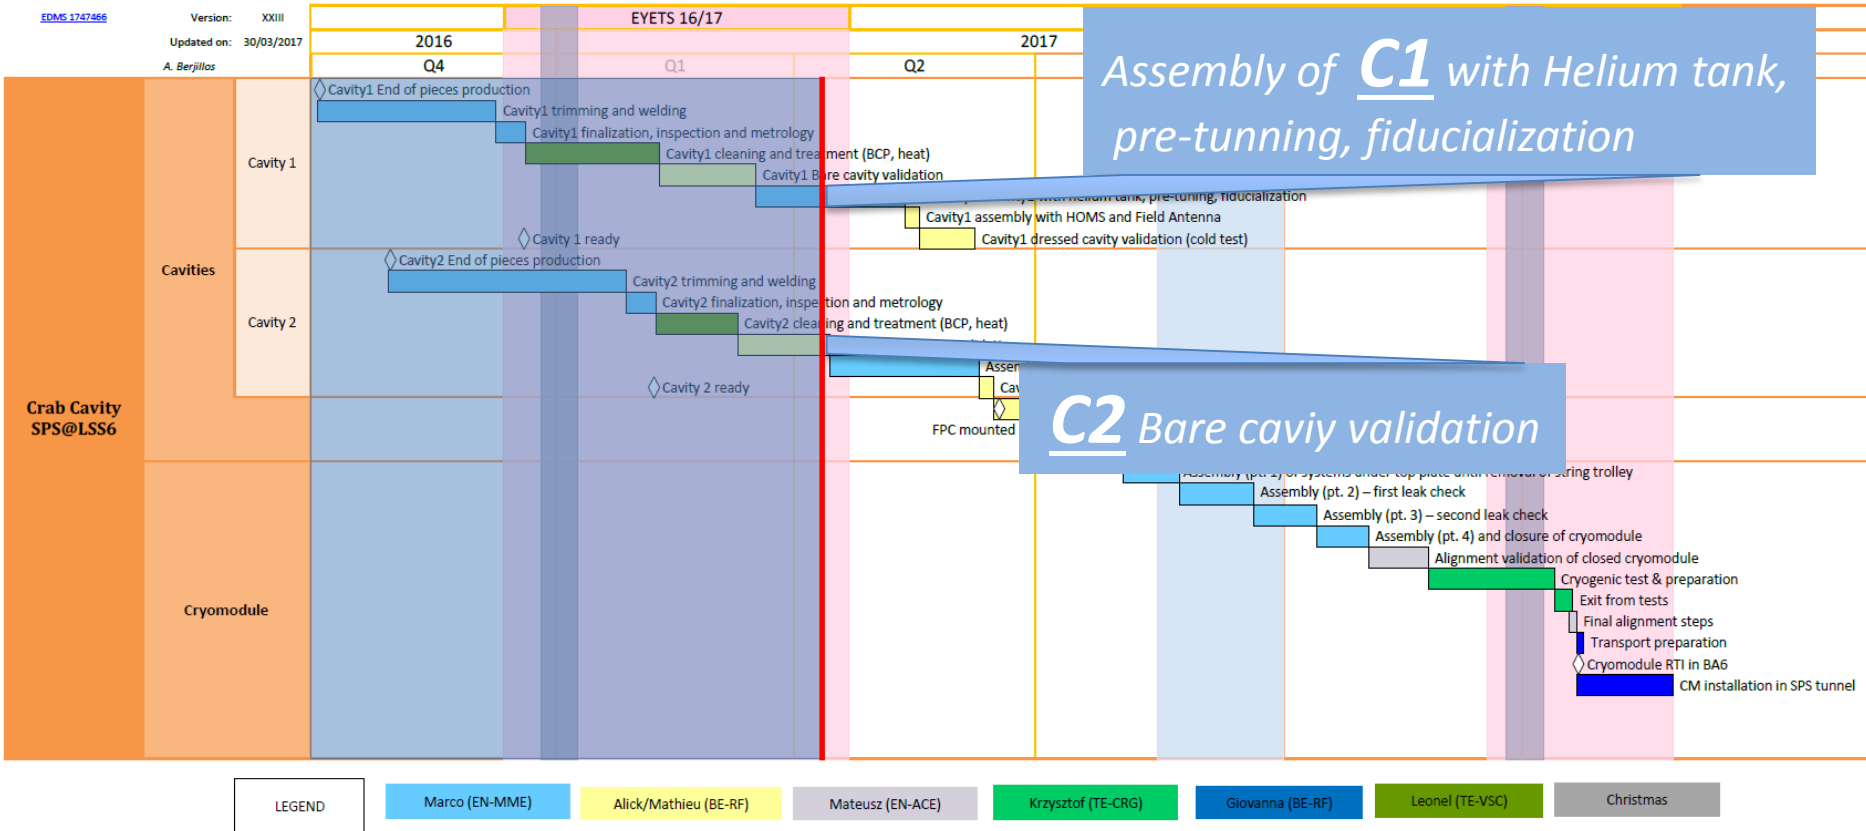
EDMS 1747466
Version: XXIII
Updated on: 30/03/2017
A. Berjillos

EYETS 16/17

| 2016 | | 2017 |
|---|---|---|
| Q4 | Q1 | Q2 |

Crab Cavity SPS@LSS6

Cavities

Cavity 1

Cavity1 End of pieces production
Cavity1 trimming and welding
Cavity1 finalization, inspection and metrology
Cavity1 cleaning and treatment (BCP, heat)
Cavity1 Bare cavity validation
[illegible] with helium tank, pre-tuning, fiducialization
Cavity1 assembly with HOMS and Field Antenna
Cavity1 dressed cavity validation (cold test)
Cavity 1 ready

Cavity 2

Cavity2 End of pieces production
Cavity2 trimming and welding
Cavity2 finalization, inspection and metrology
Cavity2 cleaning and treatment (BCP, heat)
Assem
Cav
Cavity 2 ready
FPC mounted

Cryomodule

Assembly (pt. 1) of systems under top plate until removal of string trolley
Assembly (pt. 2) – first leak check
Assembly (pt. 3) – second leak check
Assembly (pt. 4) and closure of cryomodule
Alignment validation of closed cryomodule
Cryogenic test & preparation
Exit from tests
Final alignment steps
Transport preparation
Cryomodule RTI in BA6
CM installation in SPS tunnel

Assembly of C1 with Helium tank, pre-tunning, fiducialization

C2 Bare caviy validation

LEGEND
Marco (EN-MME)
Alick/Mathieu (BE-RF)
Mateusz (EN-ACE)
Krzysztof (TE-CRG)
Giovanna (BE-RF)
Leonel (TE-VSC)
Christmas